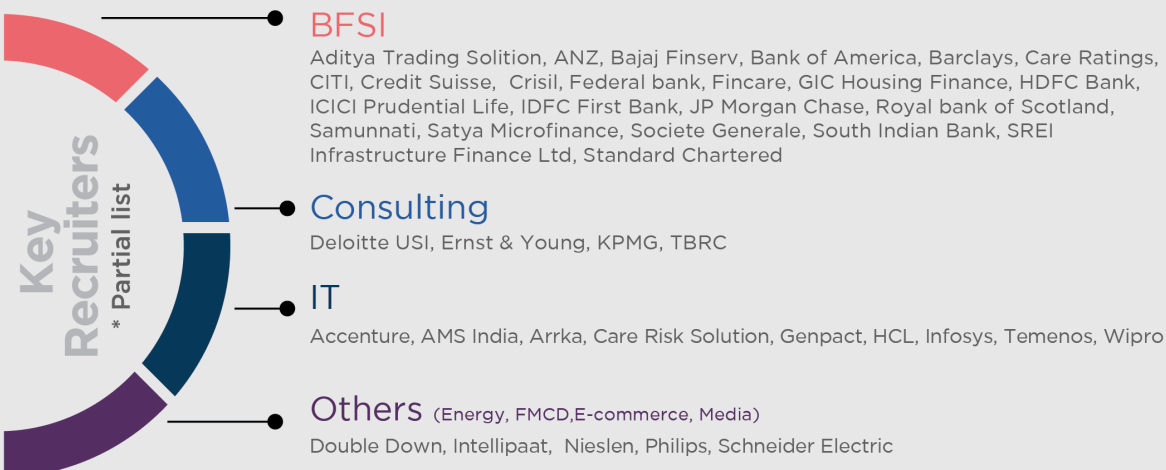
Key Recruiters
* Partial list

BFSI
Aditya Trading Solition, ANZ, Bajaj Finserv, Bank of America, Barclays, Care Ratings, CITI, Credit Suisse, Crisil, Federal bank, Fincare, GIC Housing Finance, HDFC Bank, ICICI Prudential Life, IDFC First Bank, JP Morgan Chase, Royal bank of Scotland, Samunnati, Satya Microfinance, Societe Generale, South Indian Bank, SREI Infrastructure Finance Ltd, Standard Chartered

Consulting
Deloitte USI, Ernst & Young, KPMG, TBRC

IT
Accenture, AMS India, Arrka, Care Risk Solution, Genpact, HCL, Infosys, Temenos, Wipro

Others (Energy, FMCD,E-commerce, Media)
Double Down, Intellipaat, Nieslen, Philips, Schneider Electric